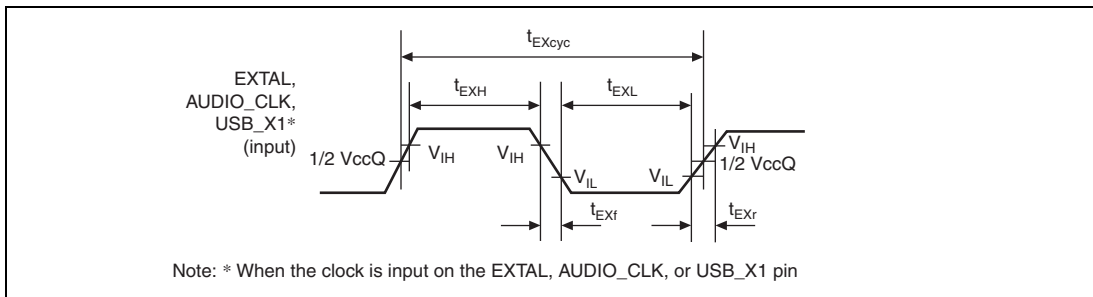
$t_{EXcyc}$

EXTAL, AUDIO_CLK, USB_X1* (input)

$t_{EXH}$

$t_{EXL}$

1/2 VccQ

$V_{IH}$

$V_{IH}$

$V_{IL}$

$V_{IL}$

$V_{IH}$

1/2 VccQ

$t_{EXf}$

$t_{EXr}$

Note: * When the clock is input on the EXTAL, AUDIO_CLK, or USB_X1 pin